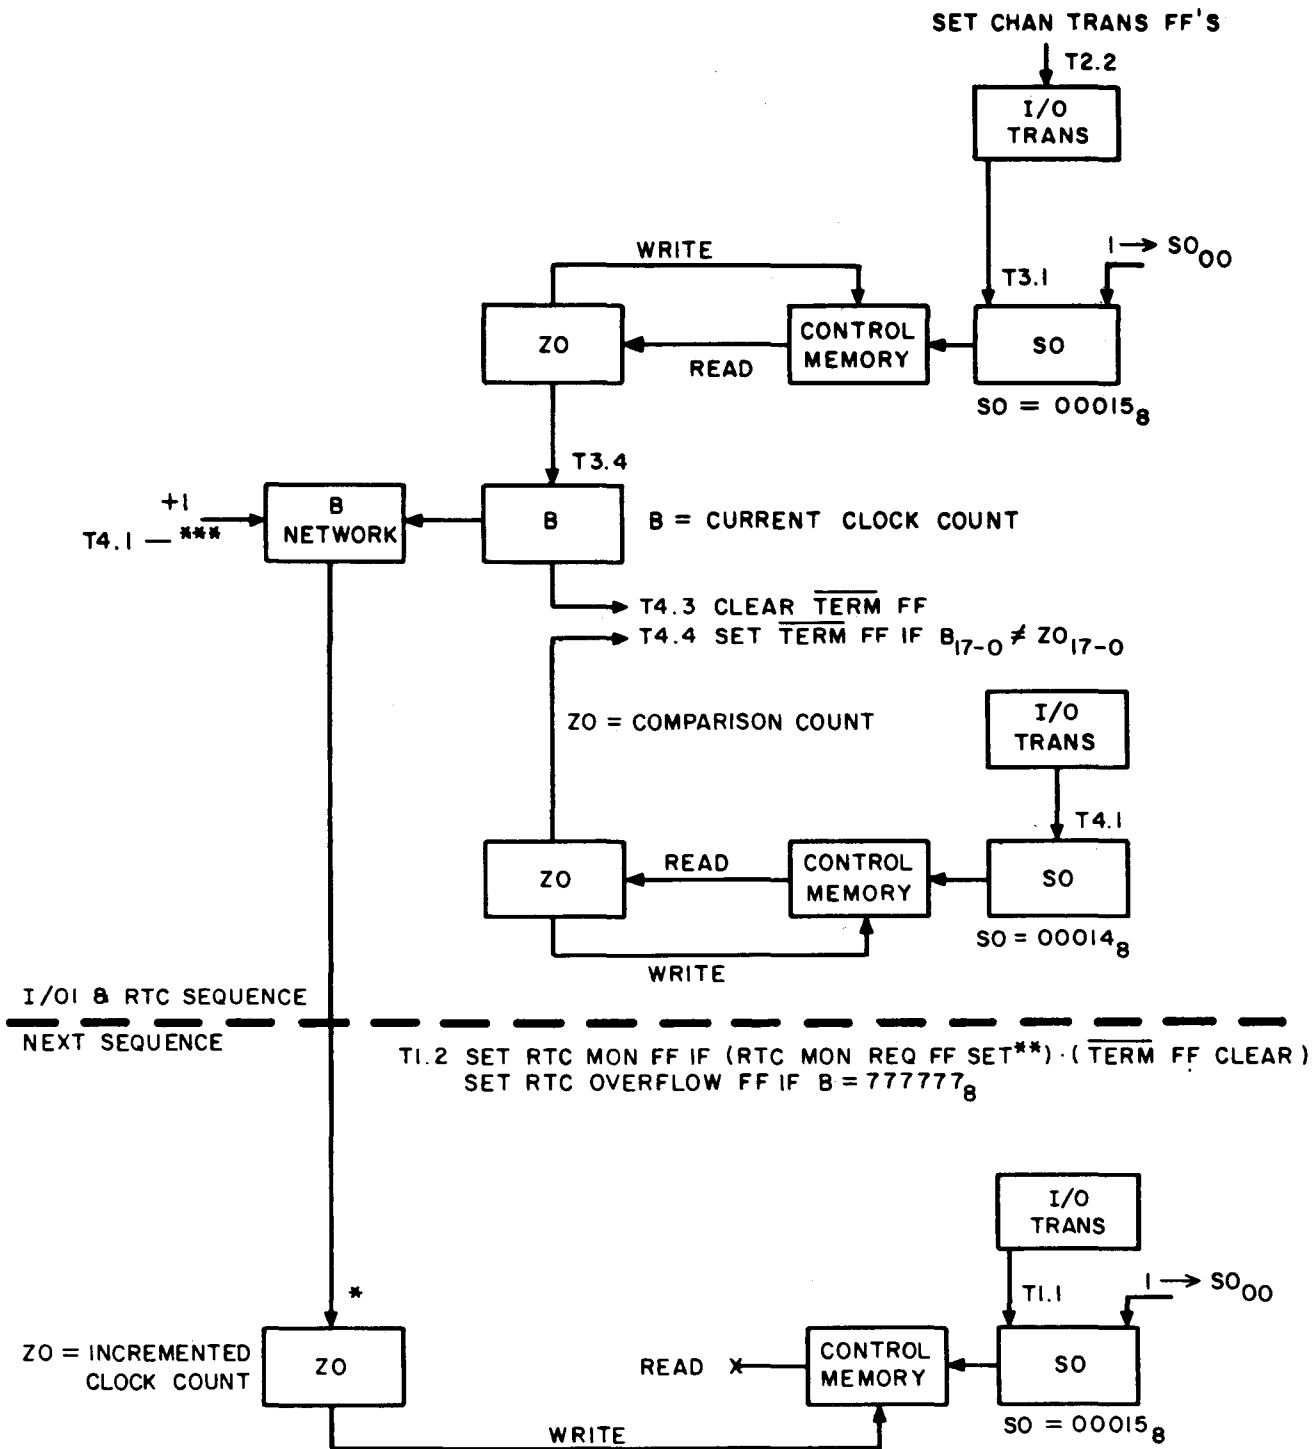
SET CHAN TRANS FF'S

T2.2

I/O TRANS

WRITE

$1 \rightarrow SO_{00}$

T3.1

ZO

CONTROL MEMORY

SO

READ

$SO = 00015_8$

T3.4

+1

T4.1 — ***

B NETWORK

B

B = CURRENT CLOCK COUNT

T4.3 CLEAR $\overline{TERM}$ FF

T4.4 SET $\overline{TERM}$ FF IF $B_{17-0} \neq ZO_{17-0}$

ZO = COMPARISON COUNT

I/O TRANS

T4.1

READ

ZO

CONTROL MEMORY

SO

WRITE

$SO = 00014_8$

I/OI & RTC SEQUENCE

NEXT SEQUENCE

T1.2 SET RTC MON FF IF (RTC MON REQ FF SET**) · ($\overline{TERM}$ FF CLEAR)
SET RTC OVERFLOW FF IF $B = 777777_8$

I/O TRANS

T1.1

$1 \rightarrow SO_{00}$

*

ZO = INCREMENTED CLOCK COUNT

ZO

READ X

CONTROL MEMORY

SO

WRITE

$SO = 00015_8$